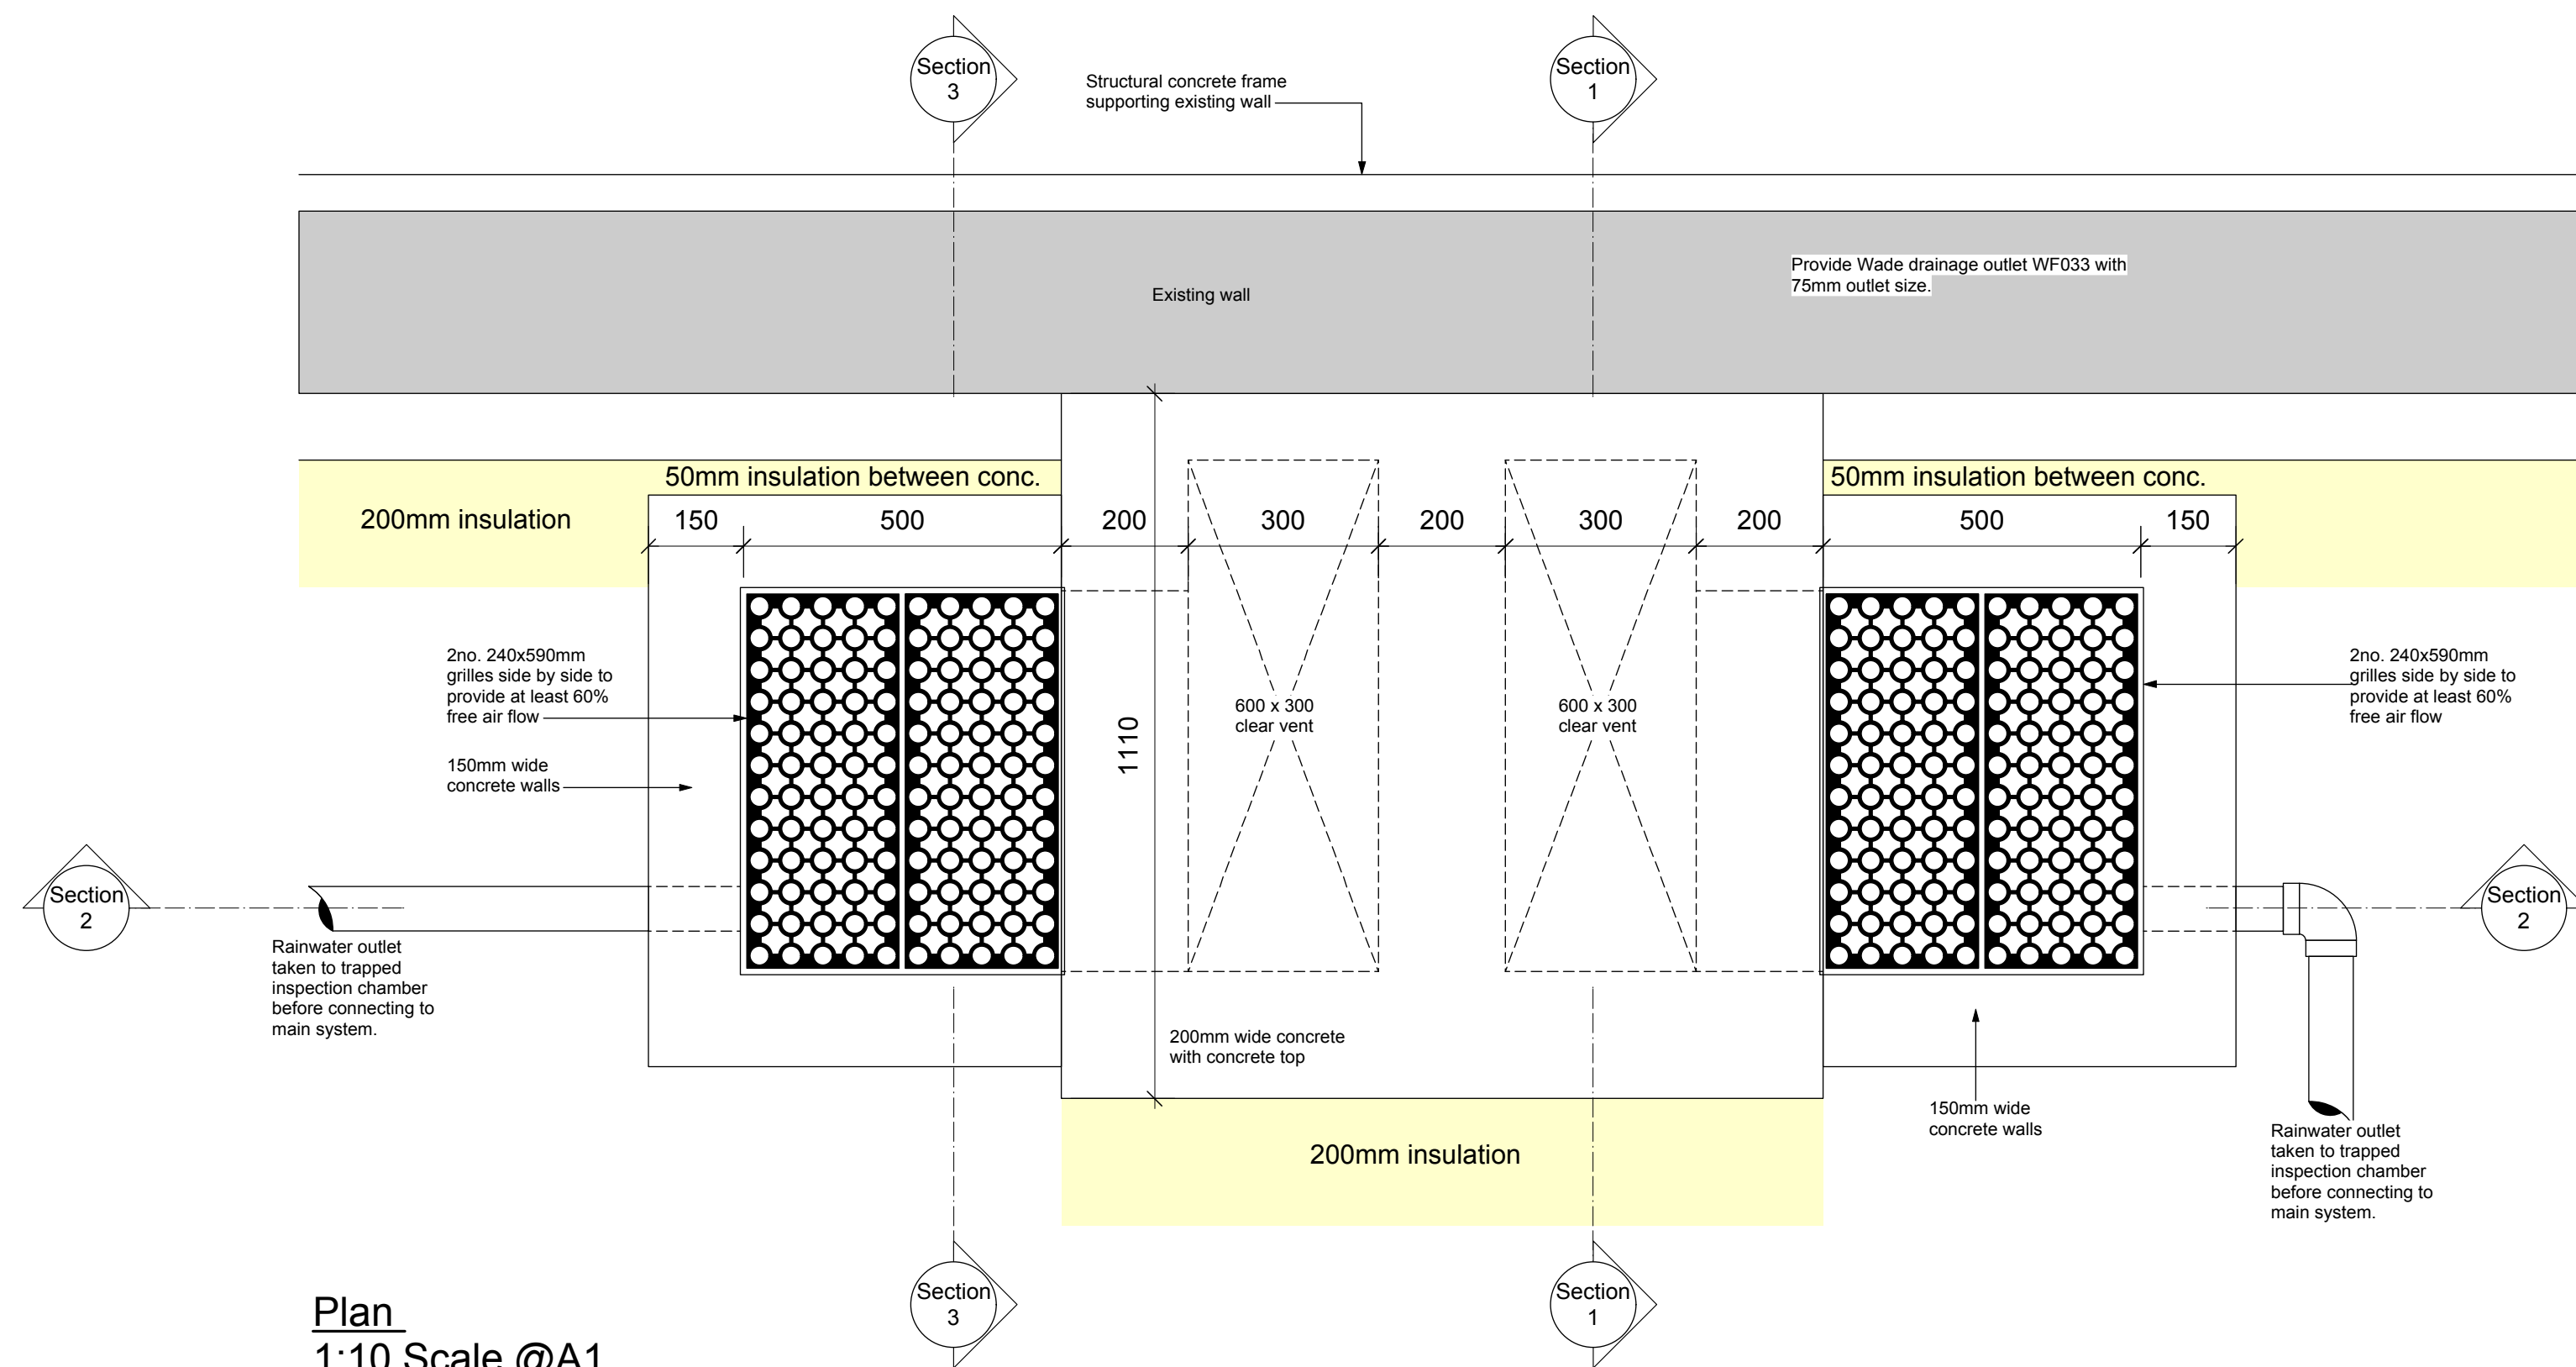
Section 3

Structural concrete frame supporting existing wall

Section 1

Existing wall

Provide Wade drainage outlet WF033 with 75mm outlet size.

50mm insulation between conc.

50mm insulation between conc.

200mm insulation

150

500

200

300

200

300

200

500

150

2no. 240x590mm grilles side by side to provide at least 60% free air flow

150mm wide concrete walls

1110

600 x 300 clear vent

600 x 300 clear vent

2no. 240x590mm grilles side by side to provide at least 60% free air flow

Section 2

Rainwater outlet taken to trapped inspection chamber before connecting to main system.

Section 2

200mm wide concrete with concrete top

150mm wide concrete walls

200mm insulation

Rainwater outlet taken to trapped inspection chamber before connecting to main system.

Plan
1:10 Scale @A1

Section 3

Section 1